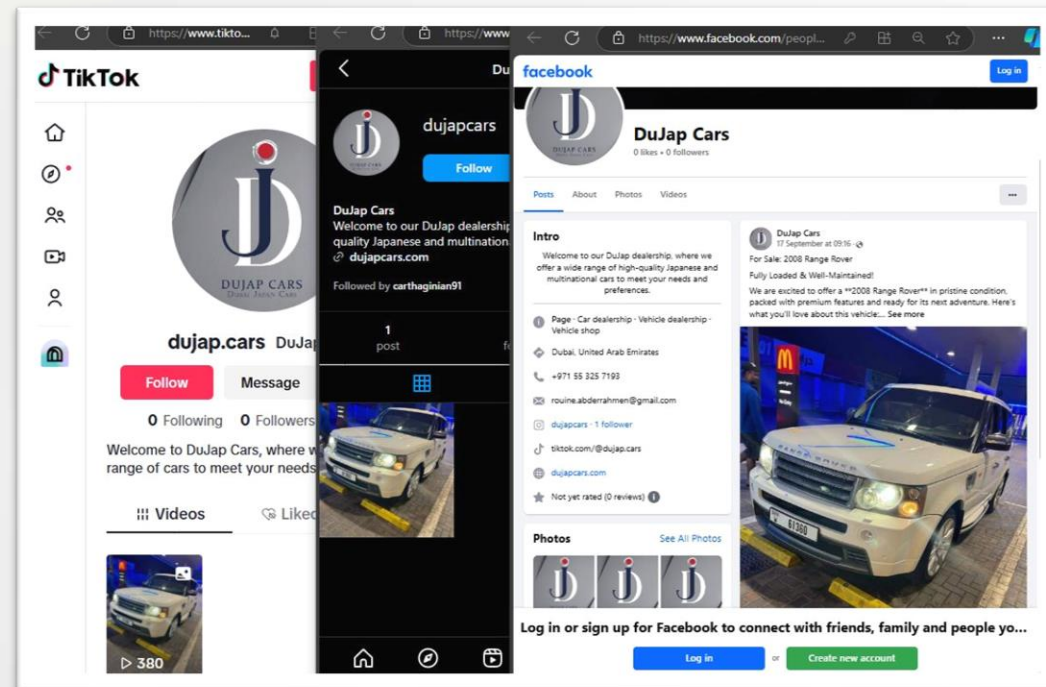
https://www.tikto...

TikTok

DUJAP CARS
DUBAI JAPAN CARS

dujap.cars DuJap

Follow
Message

0 Following 0 Followers

Welcome to DuJap Cars, where w range of cars to meet your needs

Videos
Liked

▷ 380

https://www

Du

dujapcars

Follow

DuJap Cars
Welcome to our DuJap dealership quality Japanese and multination
dujapcars.com

Followed by carthaginian91

1
post

https://www.facebook.com/peopl...

facebook
Log in

DuJap Cars
0 likes • 0 followers

Posts About Photos Videos
...

Intro
Welcome to our DuJap dealership, where we offer a wide range of high-quality Japanese and multinational cars to meet your needs and preferences.

Page · Car dealership · Vehicle dealership · Vehicle shop
Dubai, United Arab Emirates
+971 55 325 7193
rouine.abderrahmen@gmail.com
dujapcars · 1 follower
tiktok.com/@dujap.cars
dujapcars.com
Not yet rated (0 reviews)

Photos
See All Photos

DuJap Cars
17 September at 09:16 ·
For Sale: 2008 Range Rover
Fully Loaded & Well-Maintained!
We are excited to offer a **2008 Range Rover** in pristine condition, packed with premium features and ready for its next adventure. Here's what you'll love about this vehicle:... See more

Log in or sign up for Facebook to connect with friends, family and people yo...
Log in
or
Create new account